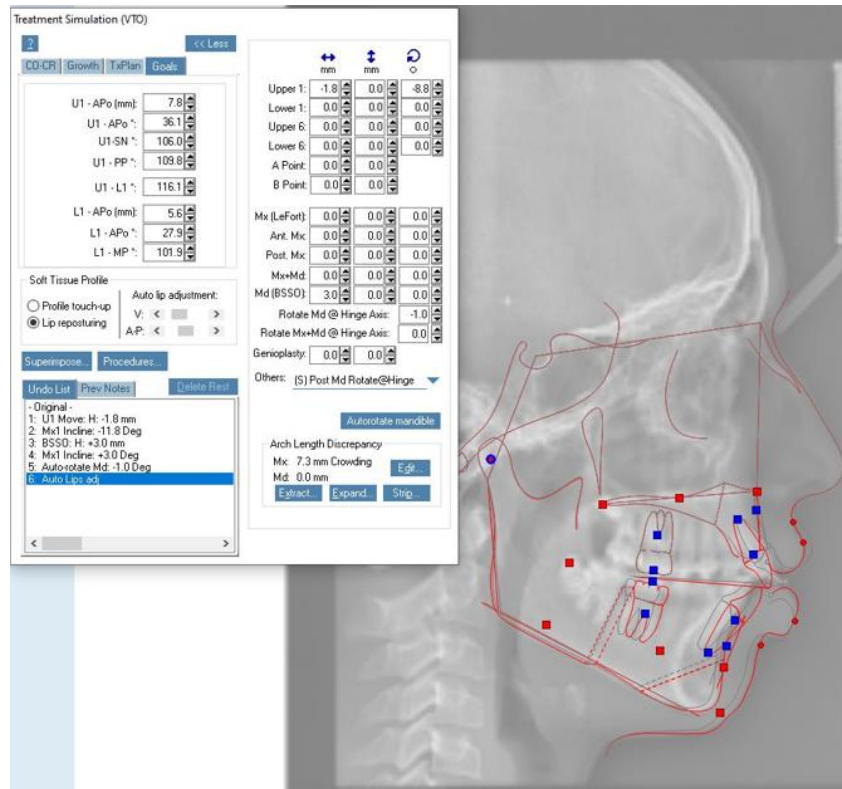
Treatment Simulation (VTO)

?

<< Less

CO-CR | Growth | TxPlan | Goals

| | |
|---|---|
| U1 - APo (mm): | 7.8 |
| U1 - APo °: | 36.1 |
| U1-SN °: | 106.0 |
| U1 - PP °: | 109.8 |
| U1 - L1 °: | 116.1 |
| L1 - APo (mm): | 5.6 |
| L1 - APo °: | 27.9 |
| L1 - MP °: | 101.9 |

Soft Tissue Profile

Profile touch-up

Lip repostuing

Auto lip adjustment:

V:

A-P:

Superimpose... Procedures...

Undo List | Prev Notes | Delete Rest

- Original -
1: U1 Move: H: -1.8 mm
2: Mx1 Incline: -11.8 Deg
3: BSSO: H: +3.0 mm
4: Mx1 Incline: +3.0 Deg
5: Auto-rotate Md: -1.0 Deg
6: Auto Lips adj

| | mm | mm | ° |
|---|---|---|---|
| Upper 1: | -1.8 | 0.0 | -8.8 |
| Lower 1: | 0.0 | 0.0 | 0.0 |
| Upper 6: | 0.0 | 0.0 | 0.0 |
| Lower 6: | 0.0 | 0.0 | 0.0 |
| A Point: | 0.0 | 0.0 | |
| B Point: | 0.0 | 0.0 | |
| Mx (LeFort): | 0.0 | 0.0 | 0.0 |
| Ant. Mx: | 0.0 | 0.0 | 0.0 |
| Post. Mx: | 0.0 | 0.0 | 0.0 |
| Mx+Md: | 0.0 | 0.0 | 0.0 |
| Md (BSSO): | 3.0 | 0.0 | 0.0 |

Rotate Md @ Hinge Axis: -1.0

Rotate Mx+Md @ Hinge Axis: 0.0

Genioplasty: 0.0 0.0

Others: (S) Post Md Rotate@Hinge

Autorotate mandible

Arch Length Discrepancy

Mx: 7.3 mm Crowding

Md: 0.0 mm

Edit...

Extract... Expand... Strip...